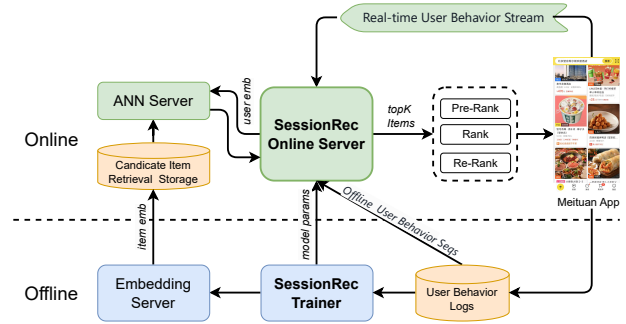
Real-time User Behavior Stream

ANN Server

user emb

SessionRec Online Server

topK Items

Pre-Rank

Rank

Re-Rank

Online

Candicate Item Retrieval Storage

item emb

model params

Offline User Behavior Seqs

Meituan App

Offline

Embedding Server

SessionRec Trainer

User Behavior Logs